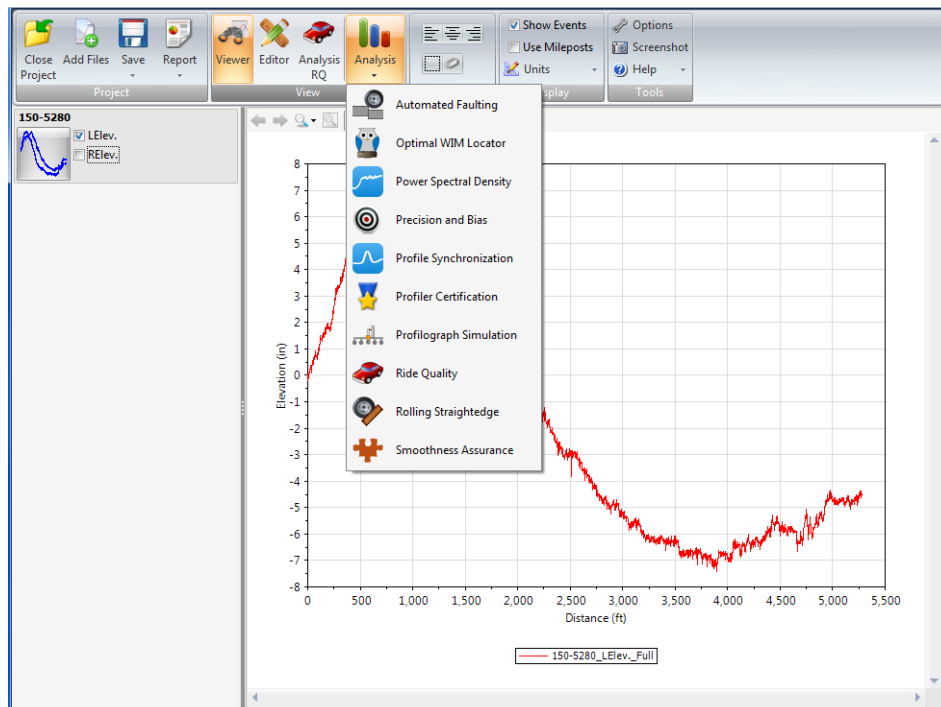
Close Project
Add Files
Save
Report
Project
Viewer
Editor
Analysis RQ
Analysis
View
Show Events
Use Mileposts
Units
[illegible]splay
Options
Screenshot
Help
Tools

150-5280
LElev.
RElev.

Automated Faulting
Optimal WIM Locator
Power Spectral Density
Precision and Bias
Profile Synchronization
Profiler Certification
Profilograph Simulation
Ride Quality
Rolling Straightedge
Smoothness Assurance

8
7
6
5
4
3
2
1
0
-1
-2
-3
-4
-5
-6
-7
-8
Elevation (in)
0
500
1,000
1,500
2,000
2,500
3,000
3,500
4,000
4,500
5,000
5,500
Distance (ft)
150-5280_LElev._Full